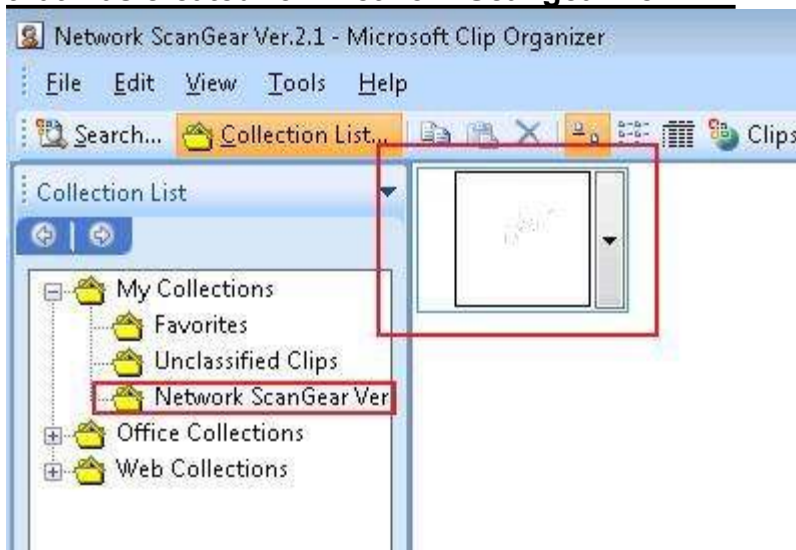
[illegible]

Network ScanGear Ver.2.1 - Microsoft Clip Organizer

File Edit View Tools Help

Search... Collection List... Clips

Collection List

My Collections
Favorites
Unclassified Clips
Network ScanGear Ver
Office Collections
Web Collections